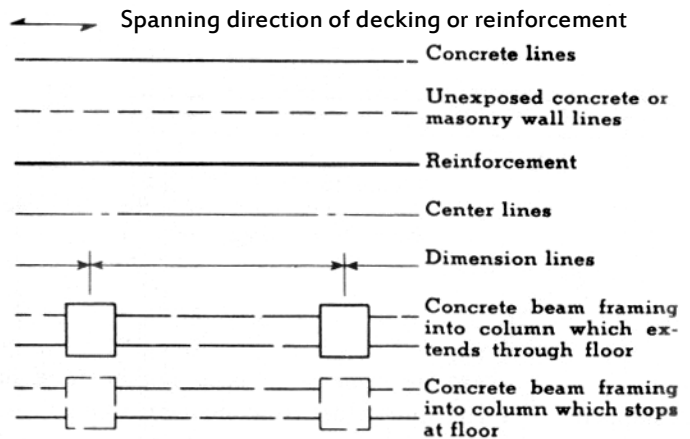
Spanning direction of decking or reinforcement

Concrete lines

Unexposed concrete or masonry wall lines

Reinforcement

Center lines

Dimension lines

Concrete beam framing into column which extends through floor

Concrete beam framing into column which stops at floor